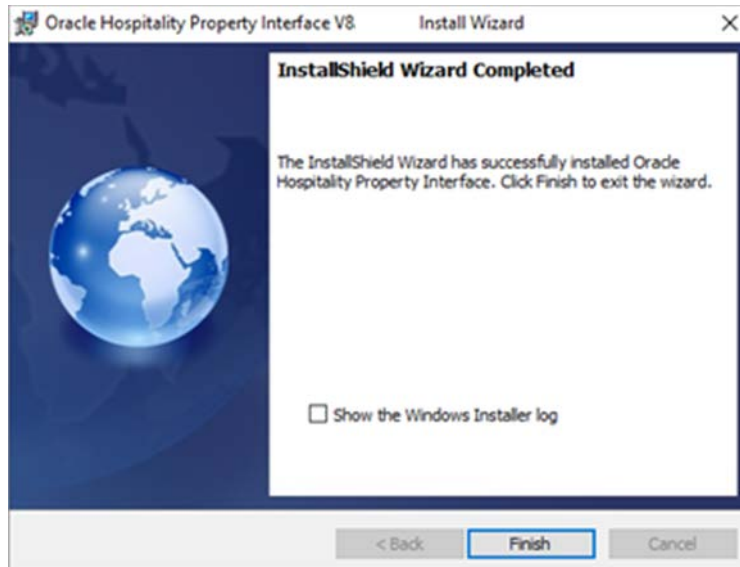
Oracle Hospitality Property Interface V8 Install Wizard ×

InstallShield Wizard Completed

The InstallShield Wizard has successfully installed Oracle Hospitality Property Interface. Click Finish to exit the wizard.

Show the Windows Installer log

< Back Finish Cancel